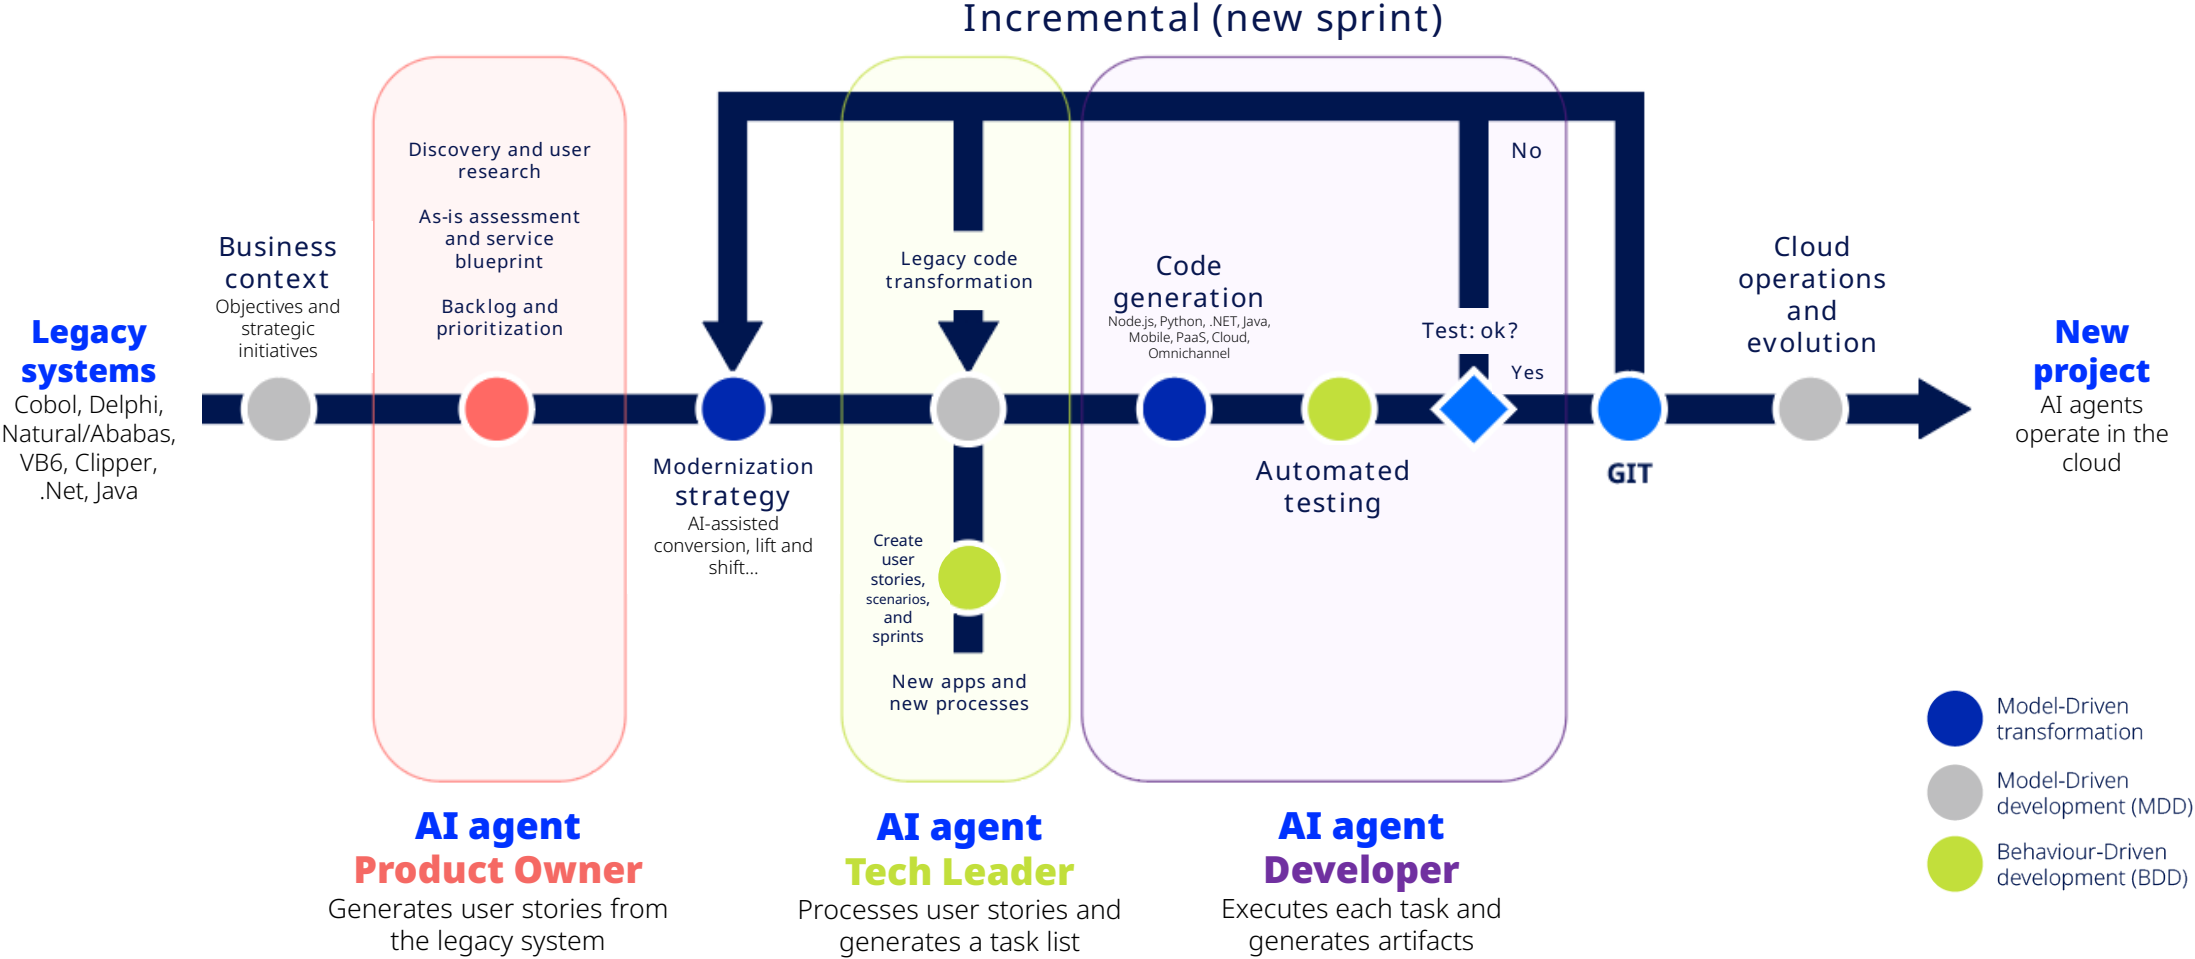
Incremental (new sprint)

Legacy systems
Cobol, Delphi, Natural/Ababas, VB6, Clipper, .Net, Java

Business context
Objectives and strategic initiatives

Discovery and user research

As-is assessment and service blueprint

Backlog and prioritization

Modernization strategy
AI-assisted conversion, lift and shift...

Legacy code transformation

Create user stories, scenarios, and sprints

New apps and new processes

Code generation
Node.js, Python, .NET, Java, Mobile, PaaS, Cloud, Omnichannel

Automated testing

No

Test: ok?

Yes

GIT

Cloud operations and evolution

New project
AI agents operate in the cloud

Model-Driven transformation

Model-Driven development (MDD)

Behaviour-Driven development (BDD)

AI agent
Product Owner
Generates user stories from the legacy system

AI agent
Tech Leader
Processes user stories and generates a task list

AI agent
Developer
Executes each task and generates artifacts